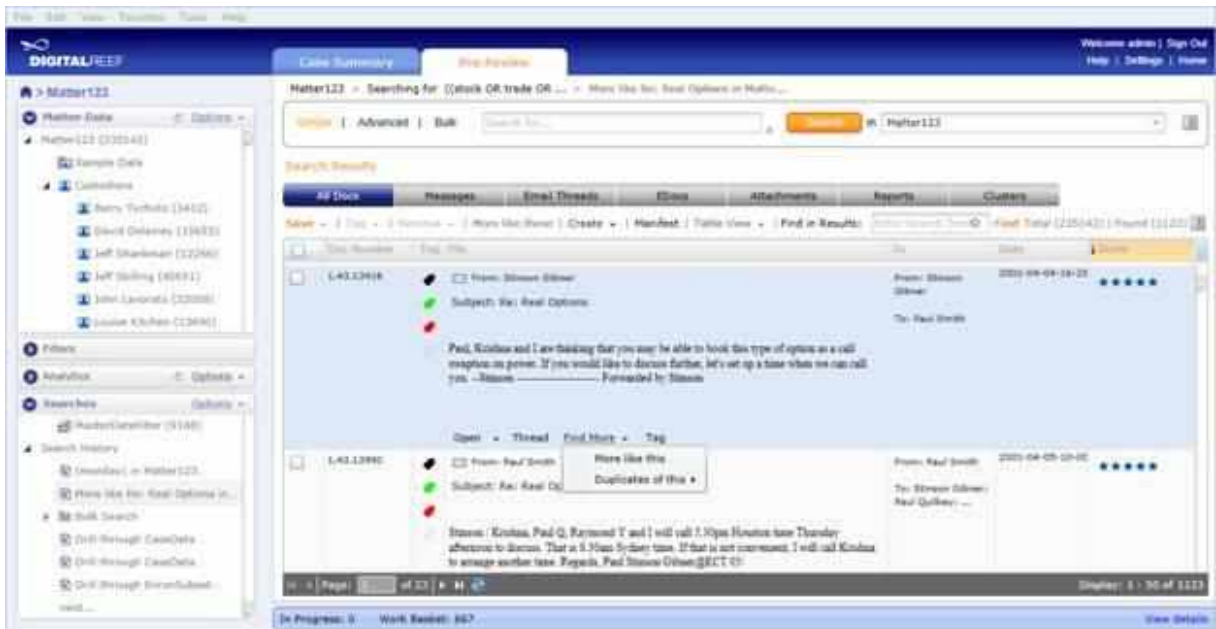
File Edit View Favorites Tools Help

DIGITALREEF

Case Summary Pre-Review

Welcome admin | Sign Out
Help | Settings | Home

Matter123

Matter123 > Searching for ((stock OR trade OR ... > More like for: Real Options in Matte...

Matter Data Options

Matter123 (235142)

Sample Data

Custodians

Barry Tycholiz (3412)

David Delainey (15653)

Jeff Shankman (12266)

Jeff Skilling (40691)

John Lavorato (23008)

Louise Kitchen (13690)

Filters

Analytics Options

Searches Options

Search History

Bulk Search

Simple | Advanced | Bulk Search for... Search in Matter123

Search Results

All Docs Messages Email Threads EDocs Attachments Reports Clusters

Save | Create | Manifest | Table View | Find in Results: Find Total (235142) | Found (1123)

Doc Number Tag Title To Date Score

L4113416 From: Stinson Gibner Subject: Re: Real Options From: Stinson Gibner To: Paul Smith 2001-04-04-16:25

Paul, Krishna and I are thinking that you may be able to book this type of option as a call swaption on power. If you would like to discuss further, let's set up a time when we can call you. --Stinson ---------------------- Forwarded by Stinson

Open Thread Find More Tag

More like this

Duplicates of this

L4113440 From: Paul Smith Subject: Re: Real Op From: Paul Smith To: Stinson Gibner; Paul Quilkey; ... 2001-04-05-10:02

Stinson : Krishna, Paul Q, Raymond Y and I will call 7.30pm Houston time Thursday afternoon to discuss. That is 8.30am Sydney time. If that is not convenient, I will call Krishna to arrange another time. Regards, Paul Stinson Gibner@ECT 03

Page: of 23 Display: 1 - 50 of 1123

In Progress: 0 Work Basket: 887 View Details